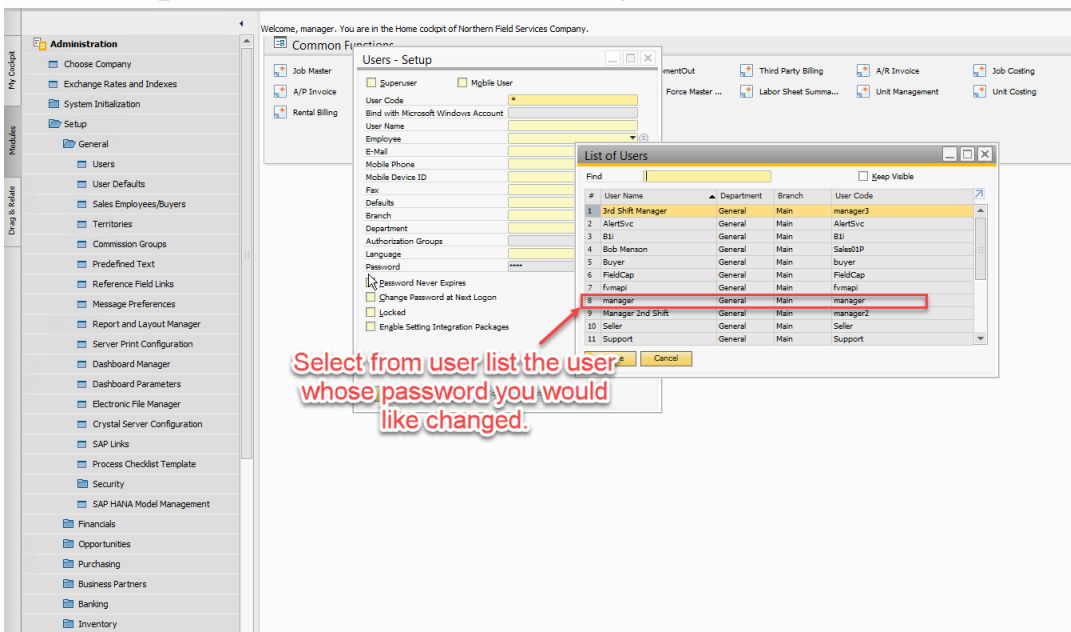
My Cockpit
Modules
Drag & Relate

Administration
Choose Company
Exchange Rates and Indexes
System Initialization
Setup
General
Users
User Defaults
Sales Employees/Buyers
Territories
Commission Groups
Predefined Text
Reference Field Links
Message Preferences
Report and Layout Manager
Server Print Configuration
Dashboard Manager
Dashboard Parameters
Electronic File Manager
Crystal Server Configuration
SAP Links
Process Checklist Template
Security
SAP HANA Model Management
Financials
Opportunities
Purchasing
Business Partners
Banking
Inventory

Welcome, manager. You are in the Home cockpit of Northern Field Services Company.
Common Functions
Job Master
A/P Invoice
Rental Billing
mentOut
Force Master ...
Third Party Billing
Labor Sheet Summa...
A/R Invoice
Unit Management
Job Costing
Unit Costing

Users - Setup
Superuser
Mobile User
User Code
Bind with Microsoft Windows Account
User Name
Employee
E-Mail
Mobile Phone
Mobile Device ID
Fax
Defaults
Branch
Department
Authorization Groups
Language
Password
Password Never Expires
Change Password at Next Logon
Locked
Enable Setting Integration Packages

List of Users
Find
Keep Visible

| # | User Name | Department | Branch | User Code |
|---|---|---|---|---|
| 1 | 3rd Shift Manager | General | Main | manager3 |
| 2 | AlertSvc | General | Main | AlertSvc |
| 3 | B1i | General | Main | B1i |
| 4 | Bob Menson | General | Main | Sales01P |
| 5 | Buyer | General | Main | buyer |
| 6 | FieldCap | General | Main | FieldCap |
| 7 | fvmapi | General | Main | fvmapi |
| 8 | manager | General | Main | manager |
| 9 | Manager 2nd Shift | General | Main | manager2 |
| 10 | Seller | General | Main | Seller |
| 11 | Support | General | Main | Support |

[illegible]e
Cancel

Select from user list the user whose password you would like changed.